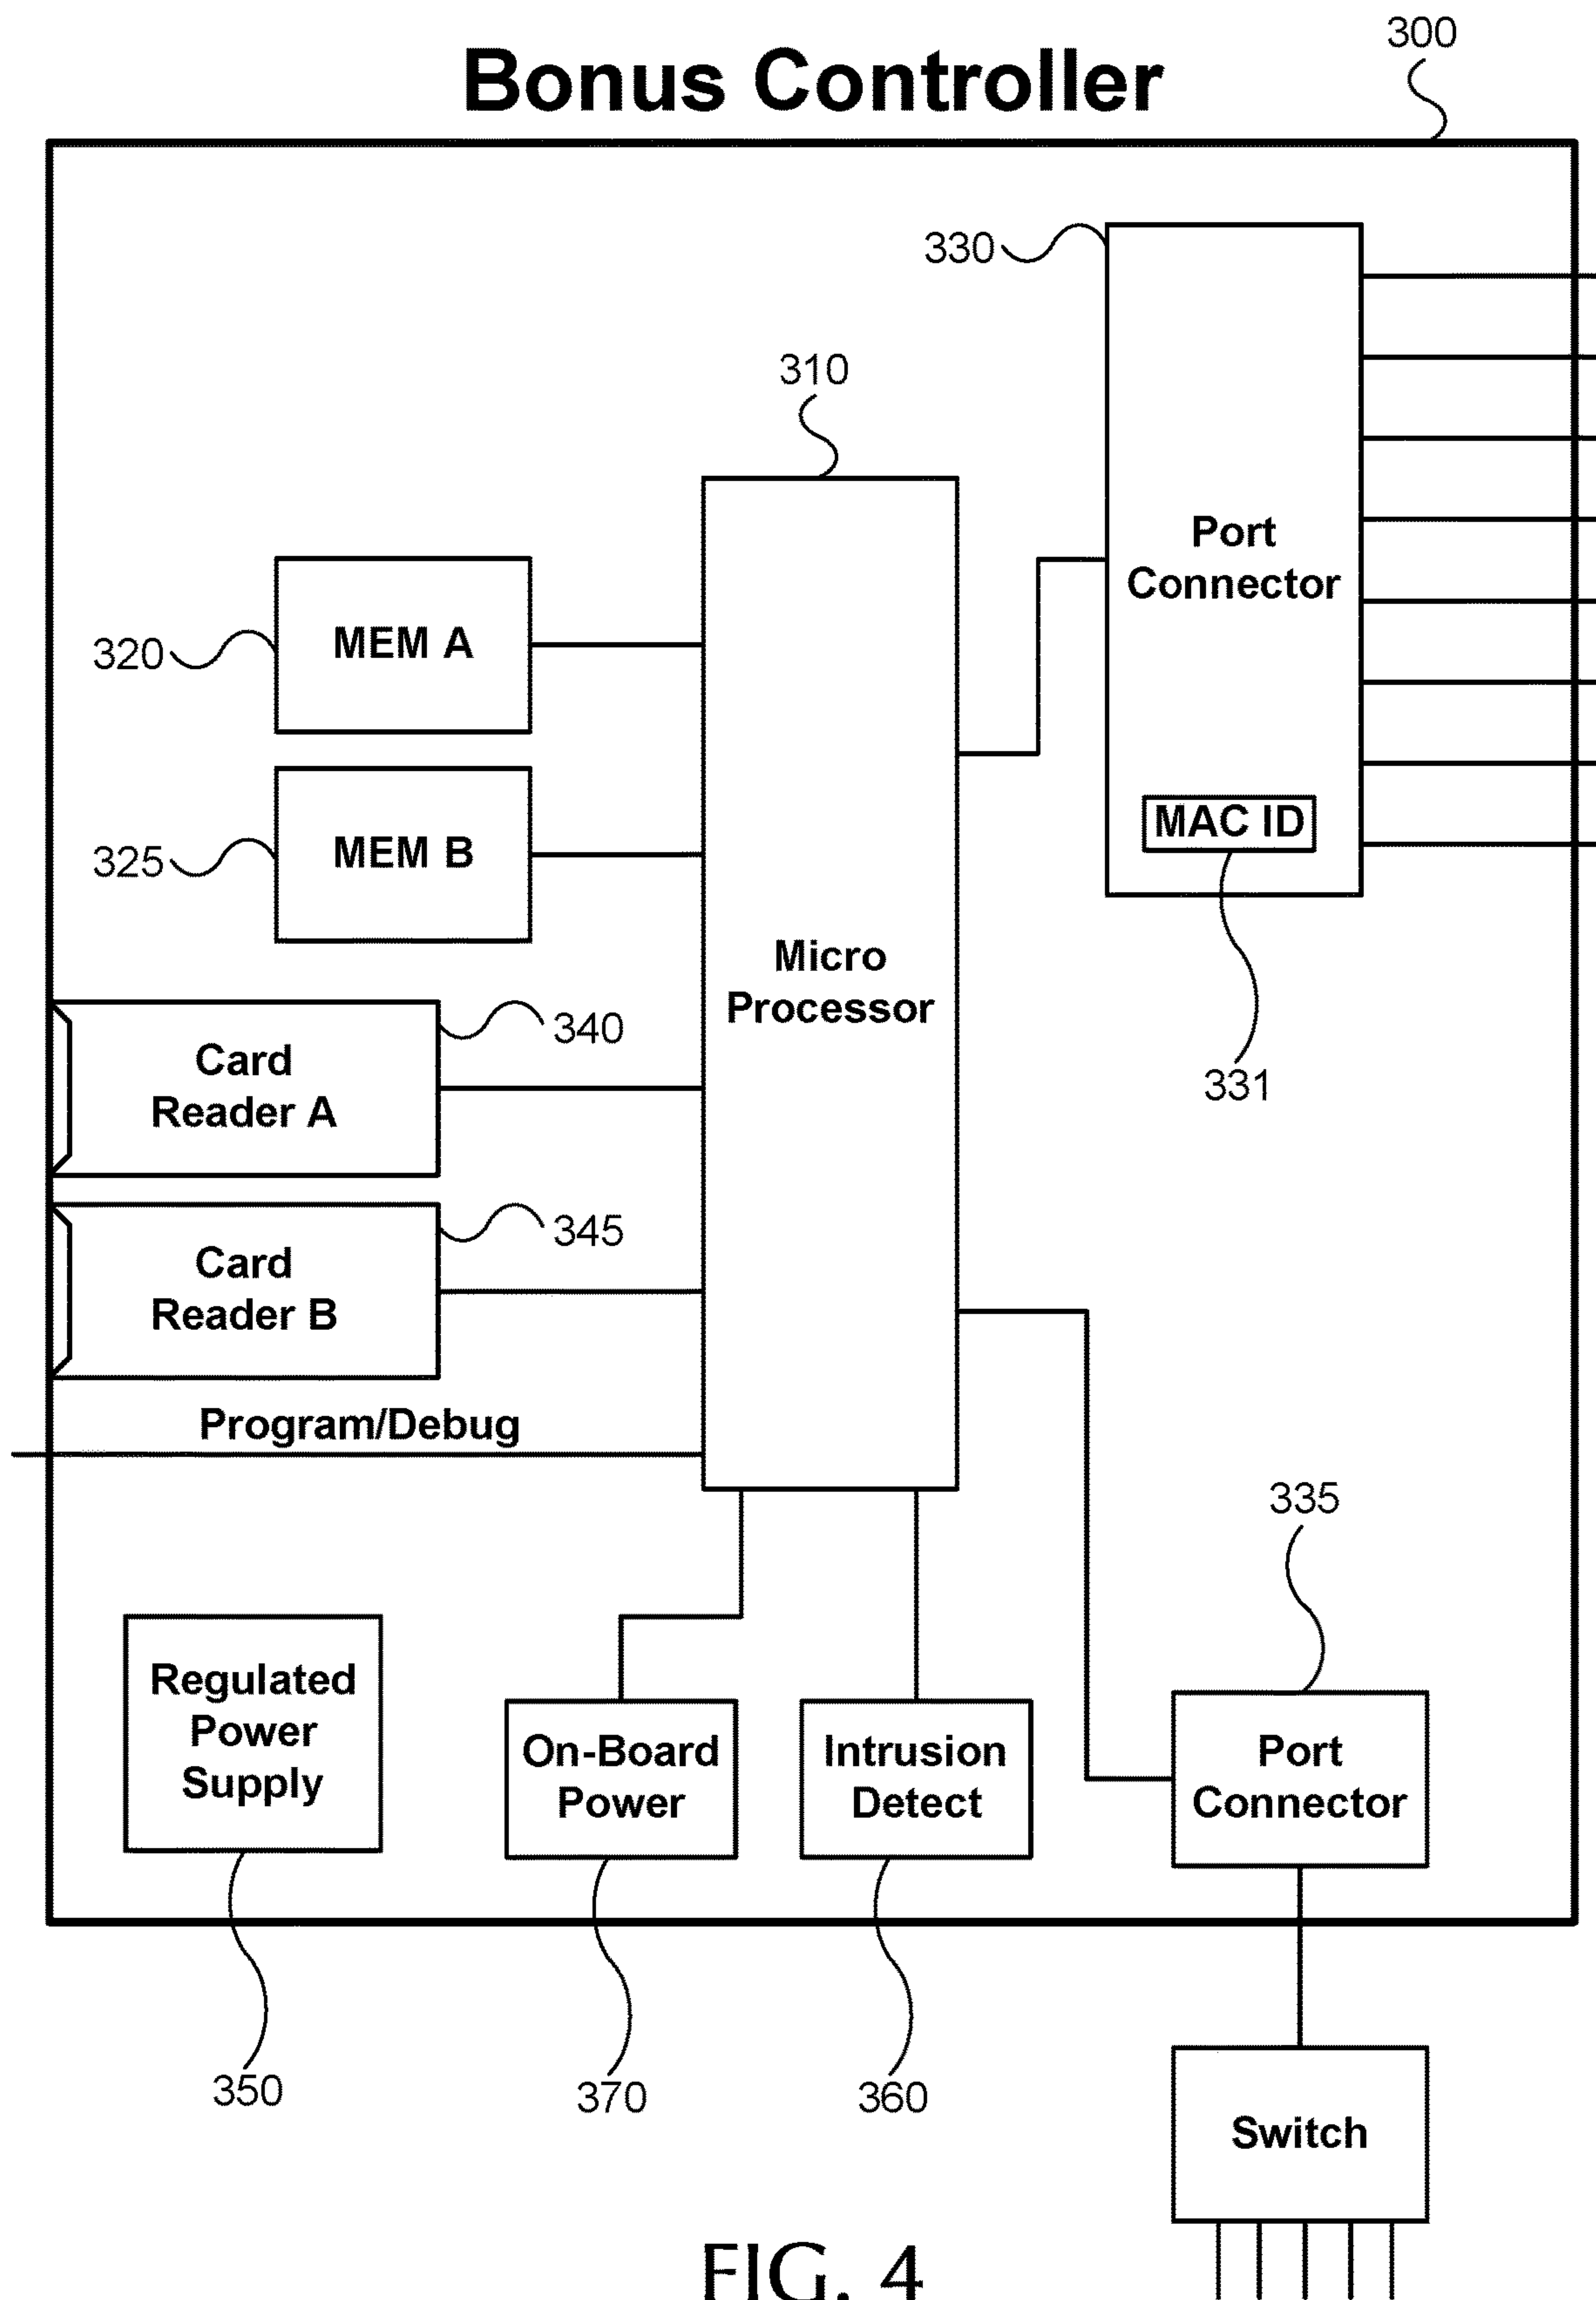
Bonus Controller

300

330

310

Port Connector

MEM A

320

MEM B

325

MAC ID

Micro Processor

Card Reader A

340

331

Card Reader B

345

Program/Debug

335

Regulated Power Supply

On-Board Power

Intrusion Detect

Port Connector

350

370

360

Switch

FIG. 4